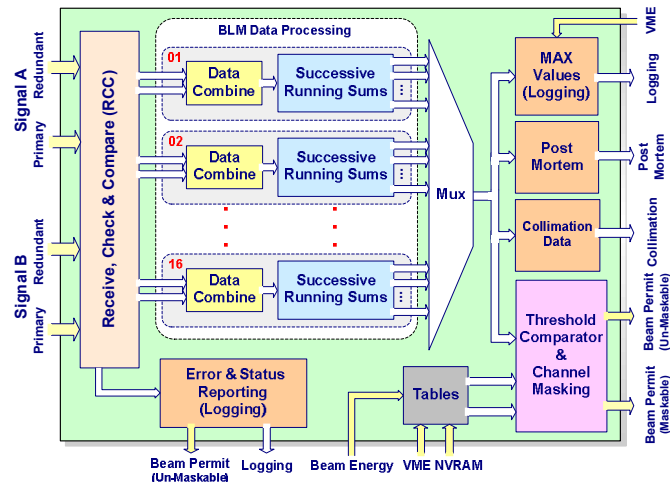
Signal A
Redundant
Primary
Signal B
Redundant
Primary
Receive, Check & Compare (RCC)
BLM Data Processing
01
Data Combine
Successive Running Sums
⋮
02
Data Combine
Successive Running Sums
⋮
16
Data Combine
Successive Running Sums
⋮
Mux
VME
MAX Values (Logging)
Logging
Post Mortem
Post Mortem
Collimation Data
Collimation
Threshold Comparator & Channel Masking
Beam Permit (Un-Maskable)
Beam Permit (Maskable)
Error & Status Reporting (Logging)
Tables
Beam Permit (Un-Maskable)
Logging
Beam Energy
VME
NVRAM